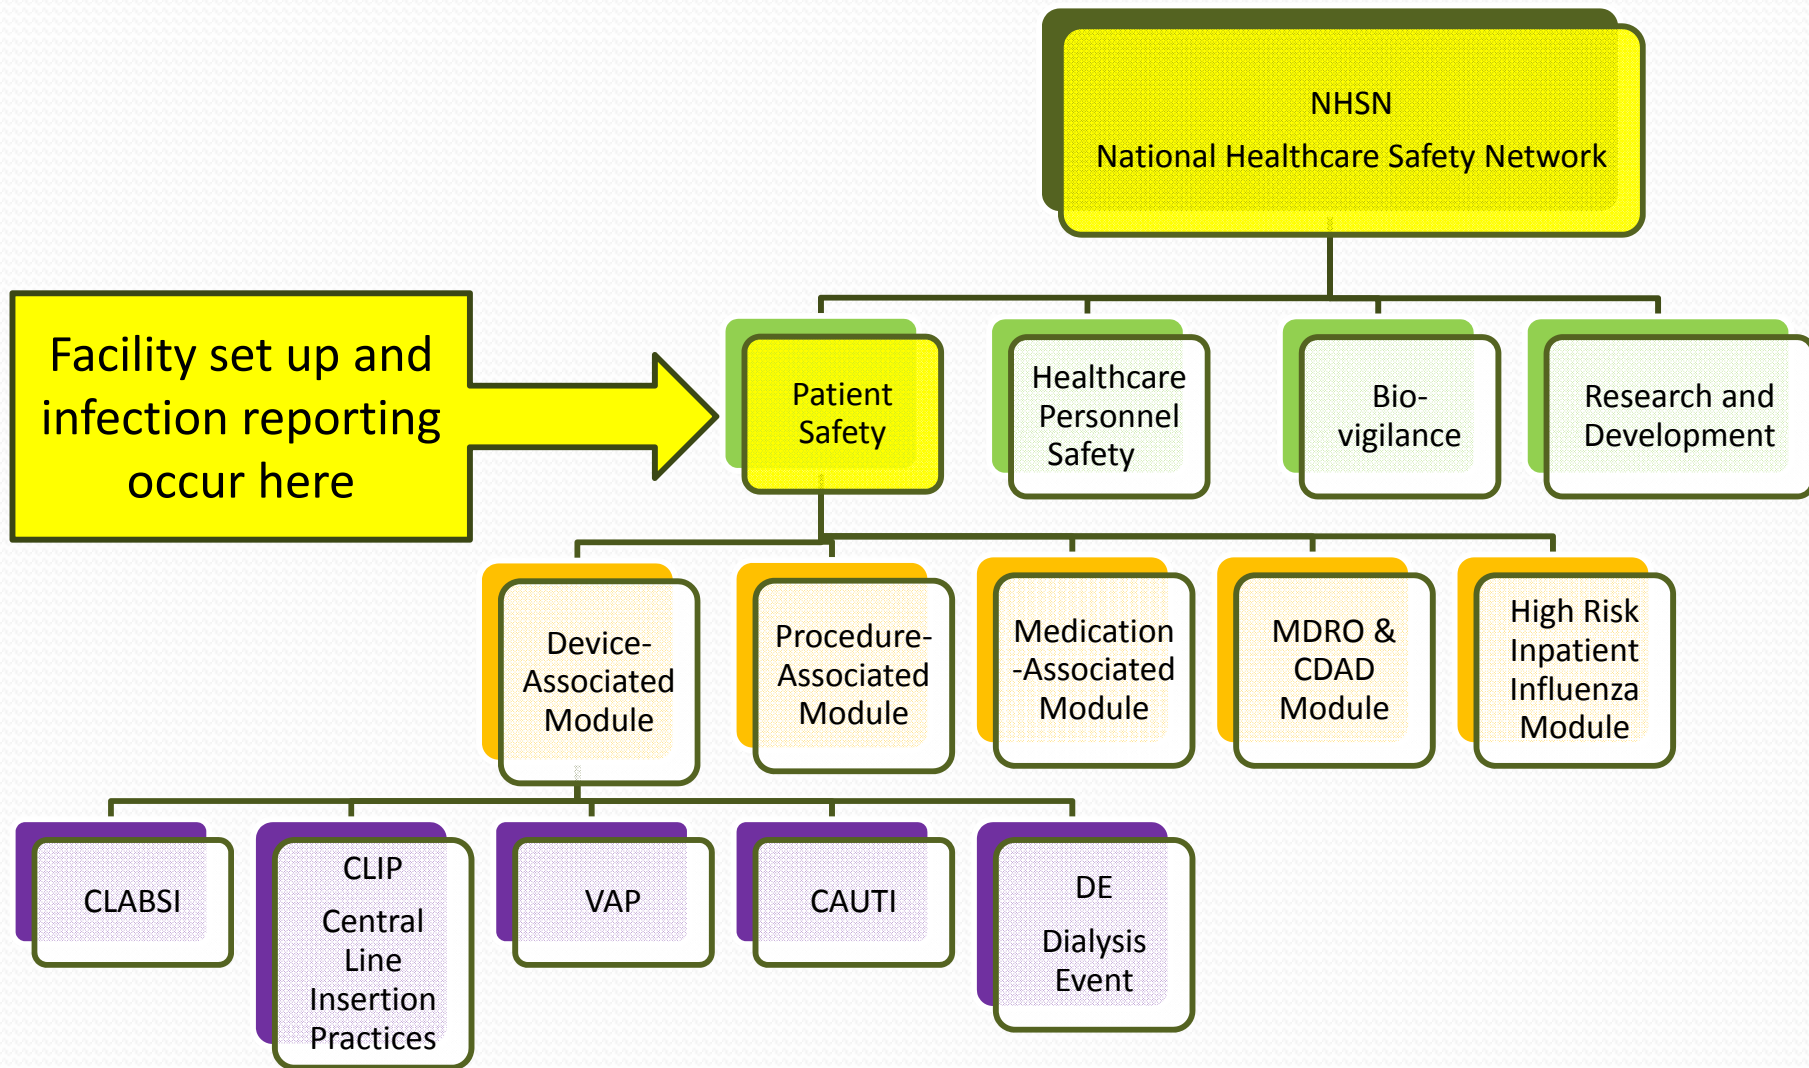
NHSN

National Healthcare Safety Network

Facility set up and infection reporting occur here

Patient Safety

Healthcare Personnel Safety

Bio-vigilance

Research and Development

Device-Associated Module

Procedure-Associated Module

Medication-Associated Module

MDRO & CDAD Module

High Risk Inpatient Influenza Module

CLABSI

CLIP

Central Line Insertion Practices

VAP

CAUTI

DE

Dialysis Event